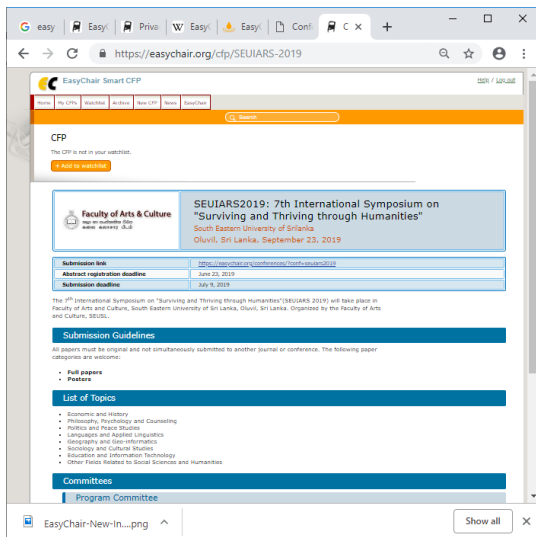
easy | EasyC | Priva | EasyC | EasyC | Conf | C ×  +

https://easychair.org/cfp/SEUIARS-2019

EasyChair Smart CFP

Help / Log out

Home | My CFPs | Watchlist | Archive | New CFP | News | EasyChair

Search

CFP

The CFP is not in your watchlist.

+ Add to watchlist

Faculty of Arts & Culture

SEUIARS2019: 7th International Symposium on "Surviving and Thriving through Humanities"

South Eastern University of Srilanka

Oluvil, Sri Lanka, September 23, 2019

| Submission link | https://easychair.org/conferences/?conf=seuiars2019 |
|---|---|
| Abstract registration deadline | June 23, 2019 |
| Submission deadline | July 9, 2019 |

The 7th International Symposium on "Surviving and Thriving through Humanities"(SEUIARS 2019) will take place in Faculty of Arts and Culture, South Eastern University of Sri Lanka, Oluvil, Sri Lanka. Organized by the Faculty of Arts and Culture, SEUSL.

Submission Guidelines

All papers must be original and not simultaneously submitted to another journal or conference. The following paper categories are welcome:

• Full papers
• Posters

List of Topics

• Economic and History
• Philosophy, Psychology and Counseling
• Politics and Peace Studies
• Languages and Applied Linguistics
• Geography and Geo-informatics
• Sociology and Cultural Studies
• Education and Information Technology
• Other Fields Related to Social Sciences and Humanities

Committees

Program Committee

EasyChair-New-In....png ^

Show all ×